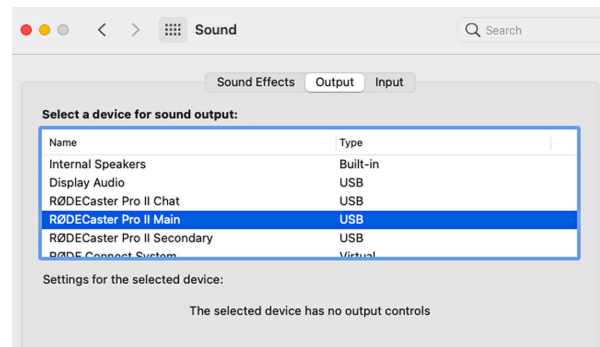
Sound

Search

Sound Effects Output Input

Select a device for sound output:

| Name | Type |
|---|---|
| Internal Speakers | Built-in |
| Display Audio | USB |
| RØDECaster Pro II Chat | USB |
| RØDECaster Pro II Main | USB |
| RØDECaster Pro II Secondary | USB |
| RØDE Connect System | Virtual |

Settings for the selected device:

The selected device has no output controls